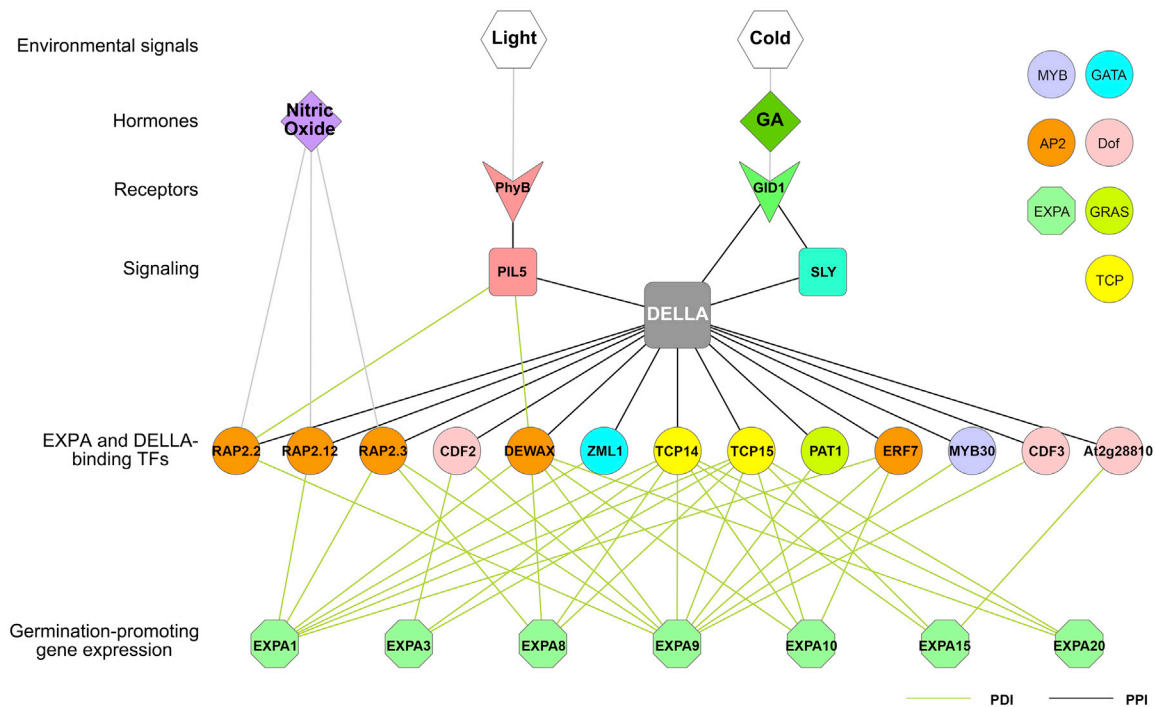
Environmental signals

Light

Cold

Hormones

Nitric Oxide

GA

Receptors

PhyB

GID1

Signaling

PIL5

SLY

DELLA

MYB

GATA

AP2

Dof

EXPA

GRAS

TCP

EXPA and DELLA-binding TFs

RAP2.2

RAP2.12

RAP2.3

CDF2

DEWAX

ZML1

TCP14

TCP15

PAT1

ERF7

MYB30

CDF3

At2g28810

Germination-promoting gene expression

EXPA1

EXPA3

EXPA8

EXPA9

EXPA10

EXPA15

EXPA20

PDI

PPI